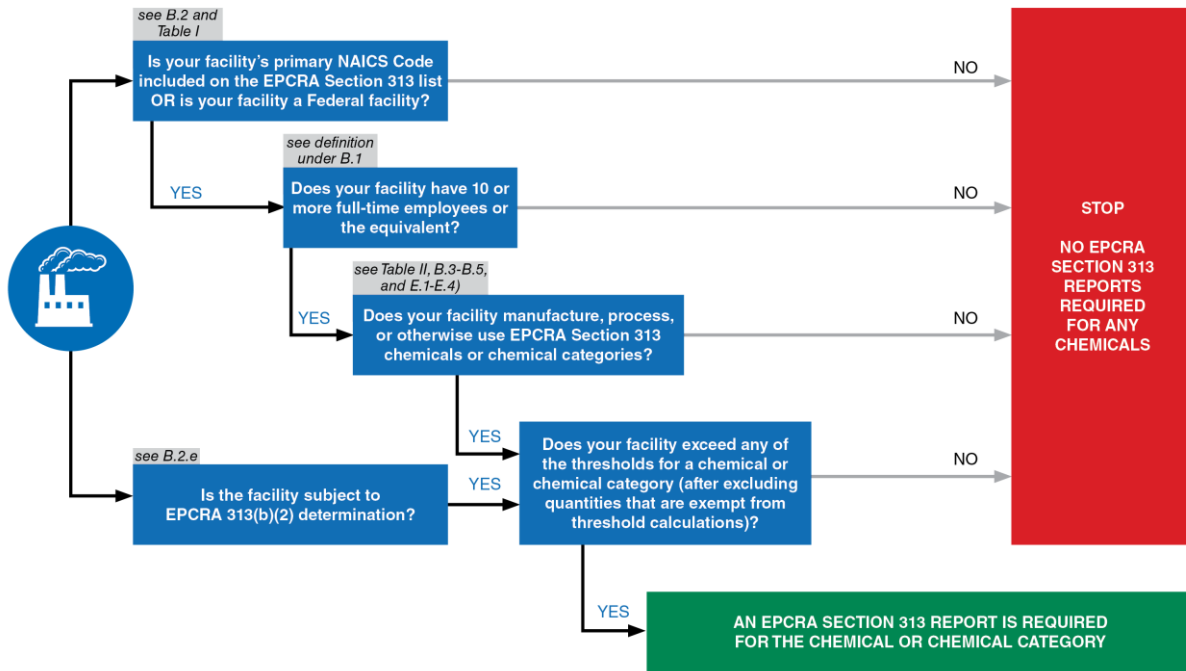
see B.2 and Table I

Is your facility's primary NAICS Code included on the EPCRA Section 313 list OR is your facility a Federal facility?

NO

YES

see definition under B.1

Does your facility have 10 or more full-time employees or the equivalent?

NO

YES

see Table II, B.3-B.5, and E.1-E.4)

Does your facility manufacture, process, or otherwise use EPCRA Section 313 chemicals or chemical categories?

NO

STOP

NO EPCRA SECTION 313 REPORTS REQUIRED FOR ANY CHEMICALS

YES

see B.2.e

Is the facility subject to EPCRA 313(b)(2) determination?

YES

Does your facility exceed any of the thresholds for a chemical or chemical category (after excluding quantities that are exempt from threshold calculations)?

NO

YES

AN EPCRA SECTION 313 REPORT IS REQUIRED FOR THE CHEMICAL OR CHEMICAL CATEGORY